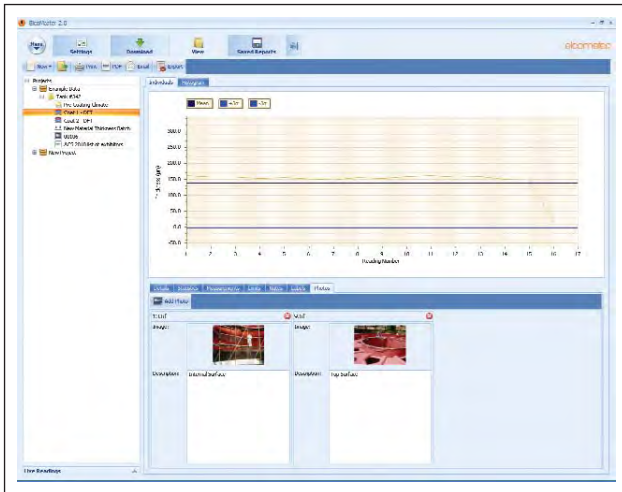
ElcoMaster 2.0

Home

Settings

Download

View

Saved Reports

elcometer

New Print PDF Email Export

Projects

Example Data

Tank #347

Pre Coating Climate

Coat 1 - DFT

Coat 2 - DFT

Raw Material Thickness Batch

00506

APT 2010 Bar at exhibition

New Project

Individuals Histogram

Mean +3σ -3σ

300.0

250.0

200.0

150.0

100.0

50.0

0.0

-50.0

Thickness µm

1 2 3 4 5 6 7 8 9 10 11 12 13 14 15 16 17

Reading Number

Details Statistics Measurements Limits Notes Labels Photos

Add Photo

Image:

Description: Internal Surface

Image:

Description: Top Surface

Live Readings